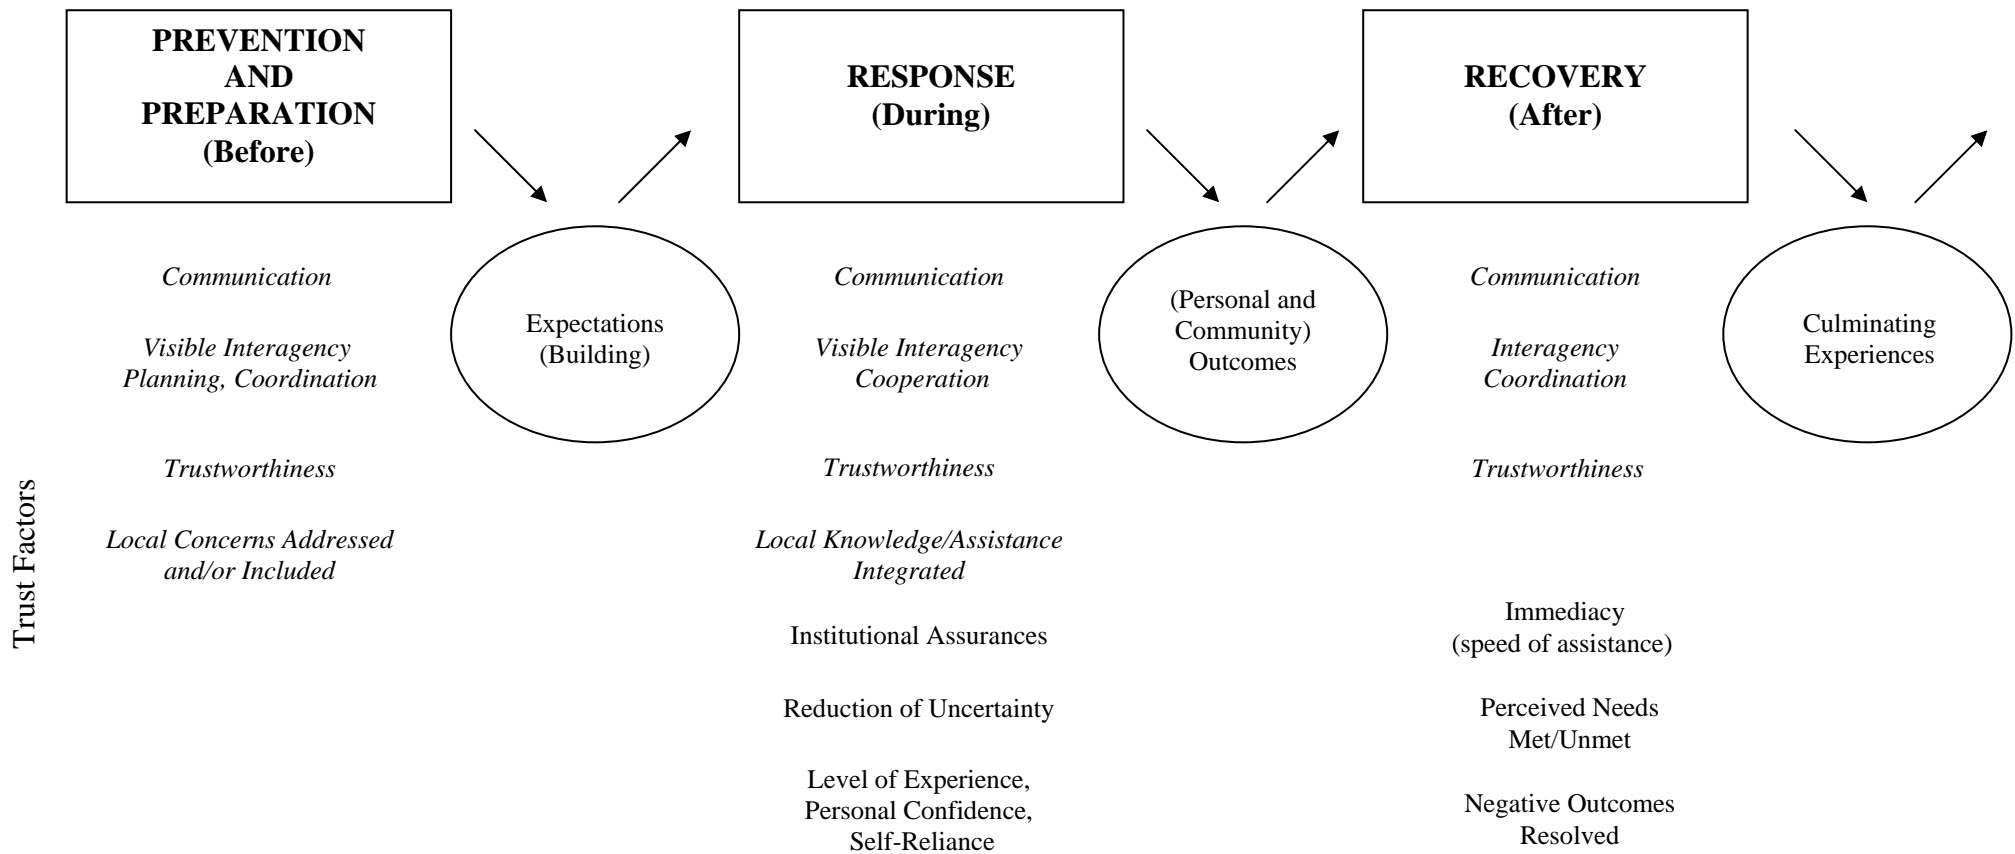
PREVENTION AND PREPARATION (Before)

Expectations (Building)

RESPONSE (During)

(Personal and Community) Outcomes

RECOVERY (After)

Culminating Experiences

Trust Factors

*Communication*

*Visible Interagency Planning, Coordination*

*Trustworthiness*

*Local Concerns Addressed and/or Included*

*Communication*

*Visible Interagency Cooperation*

*Trustworthiness*

*Local Knowledge/Assistance Integrated*

Institutional Assurances

Reduction of Uncertainty

Level of Experience, Personal Confidence, Self-Reliance

*Communication*

*Interagency Coordination*

*Trustworthiness*

Immediacy (speed of assistance)

Perceived Needs Met/Unmet

Negative Outcomes Resolved